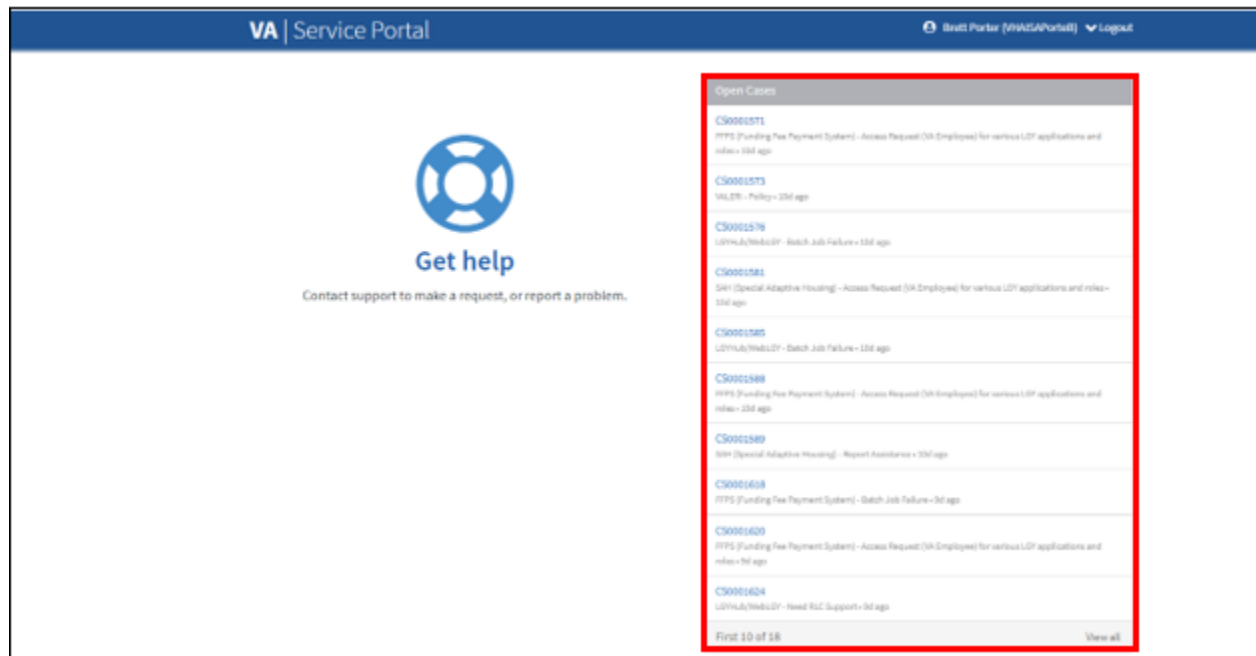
VA | Service Portal

Brett Porter (VHAISAPortell) Logout

Get help

Contact support to make a request, or report a problem.

Open Cases

CS0001571
FFPS (Funding Fee Payment System) - Access Request (VA Employee) for various LGY applications and roles • 10d ago

CS0001573
VALERI - Policy • 10d ago

CS0001576
LGYHub/WebLGY - Batch Job Failure • 10d ago

CS0001581
SAH (Special Adaptive Housing) - Access Request (VA Employee) for various LGY applications and roles • 10d ago

CS0001585
LGYHub/WebLGY - Batch Job Failure • 10d ago

CS0001588
FFPS (Funding Fee Payment System) - Access Request (VA Employee) for various LGY applications and roles • 10d ago

CS0001589
SAH (Special Adaptive Housing) - Report Assistance • 10d ago

CS0001618
FFPS (Funding Fee Payment System) - Batch Job Failure • 9d ago

CS0001620
FFPS (Funding Fee Payment System) - Access Request (VA Employee) for various LGY applications and roles • 9d ago

CS0001624
LGYHub/WebLGY - Need RLC Support • 9d ago

First 10 of 18

View all